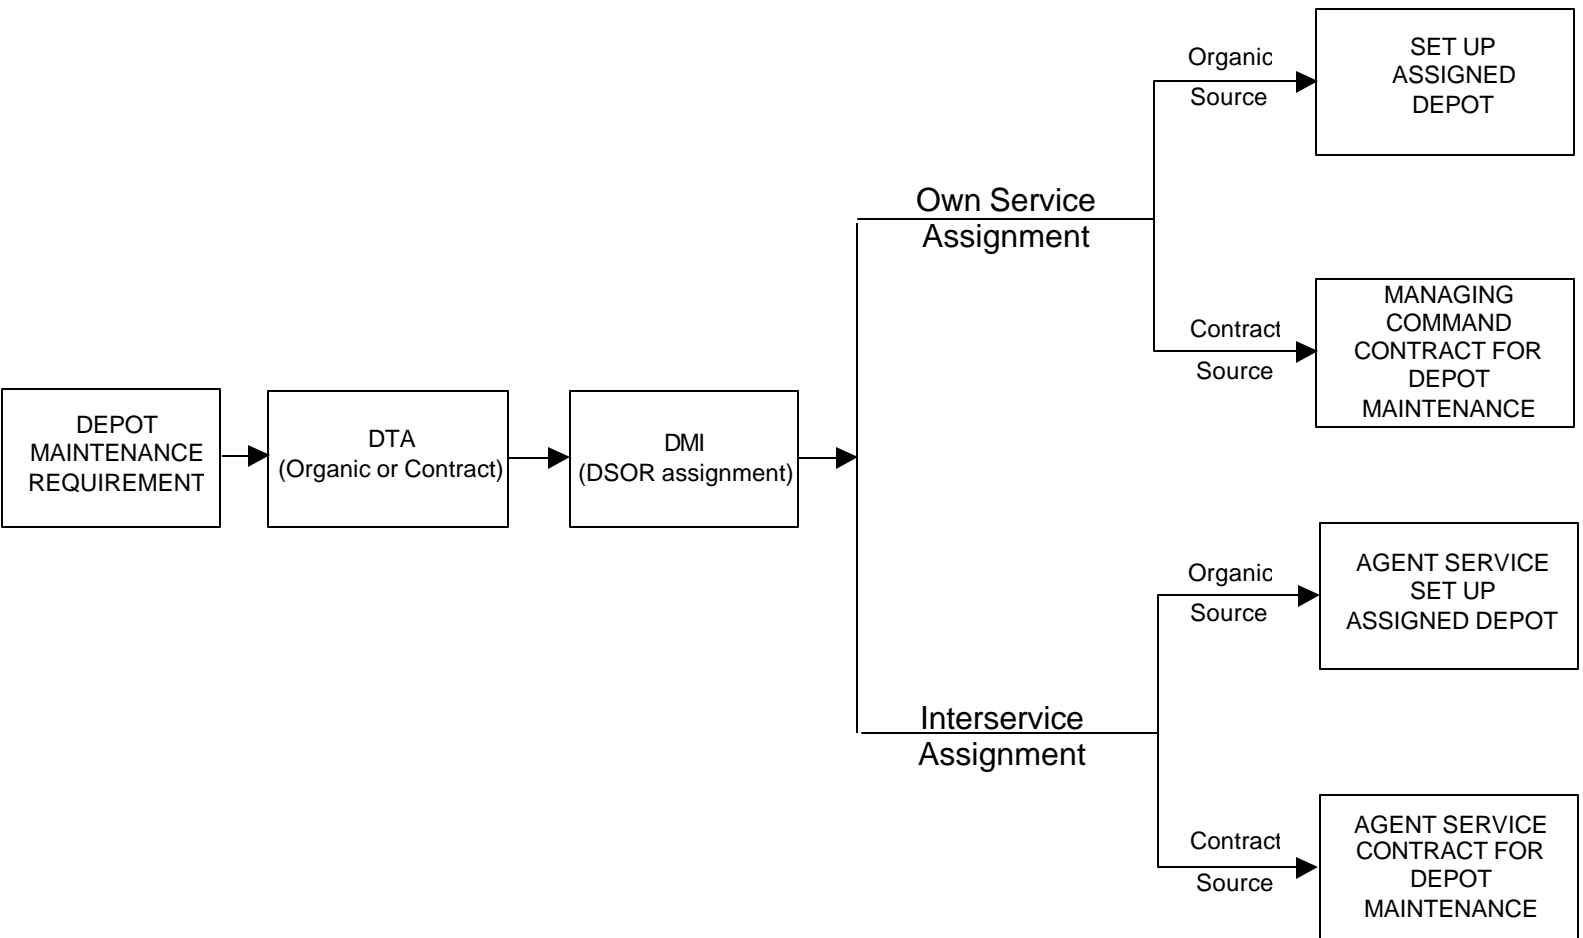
DEPOT MAINTENANCE REQUIREMENT

DTA
(Organic or Contract)

DMI
(DSOR assignment)

Own Service Assignment

Organic Source

SET UP ASSIGNED DEPOT

Contract Source

MANAGING COMMAND CONTRACT FOR DEPOT MAINTENANCE

Interservice Assignment

Organic Source

AGENT SERVICE SET UP ASSIGNED DEPOT

Contract Source

AGENT SERVICE CONTRACT FOR DEPOT MAINTENANCE